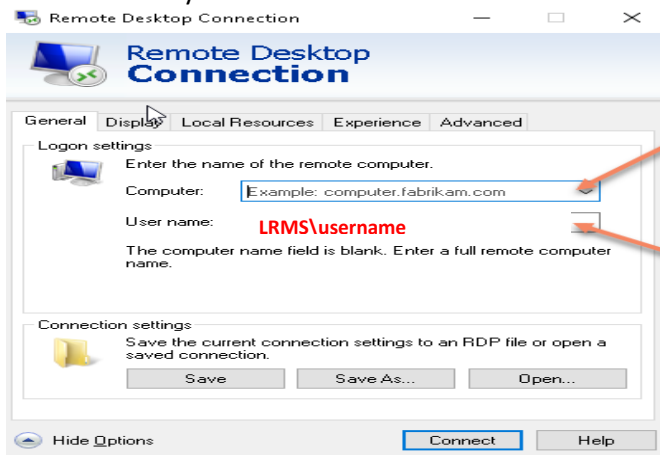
Remote Desktop Connection

Remote Desktop
Connection

General | Display | Local Resources | Experience | Advanced

Logon settings
Enter the name of the remote computer.
Computer: Example: computer.fabrikam.com
User name: LRMS\username
The computer name field is blank. Enter a full remote computer name.

Connection settings
Save the current connection settings to an RDP file or open a saved connection.
Save | Save As... | Open...

Hide Options | Connect | Help